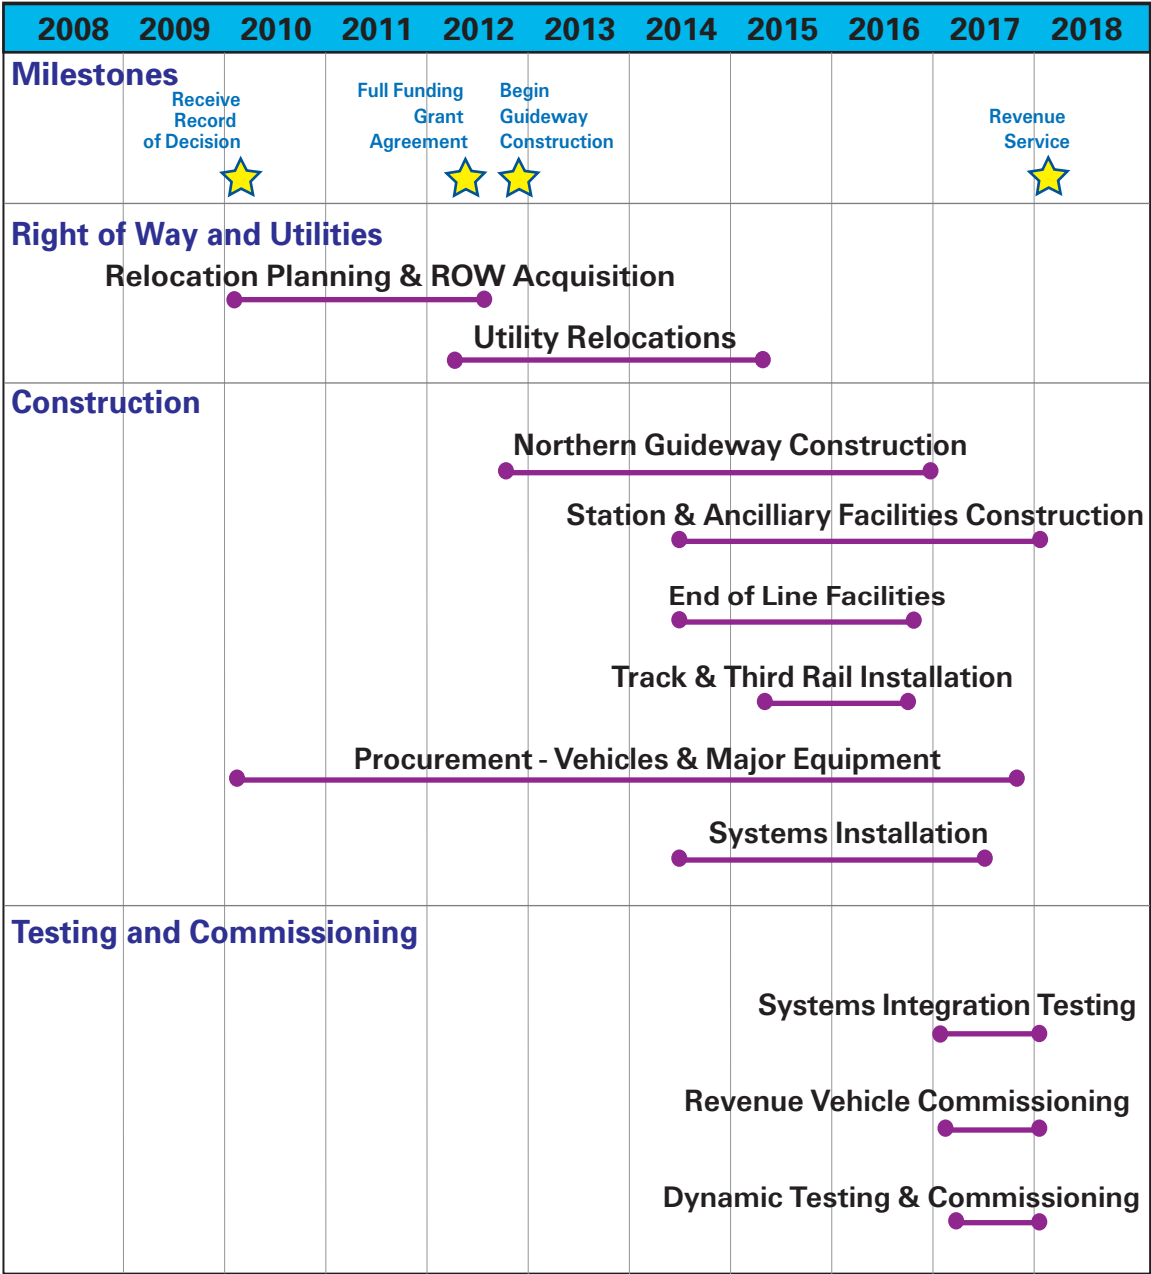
| 2008 | 2009 | 2010 | 2011 | 2012 | 2013 | 2014 | 2015 | 2016 | 2017 | 2018 |
|---|---|---|---|---|---|---|---|---|---|---|

Milestones

Receive Record of Decision

Full Funding Grant Agreement

Begin Guideway Construction

Revenue Service

Right of Way and Utilities

Relocation Planning & ROW Acquisition

Utility Relocations

Construction

Northern Guideway Construction

Station & Ancilliary Facilities Construction

End of Line Facilities

Track & Third Rail Installation

Procurement - Vehicles & Major Equipment

Systems Installation

Testing and Commissioning

Systems Integration Testing

Revenue Vehicle Commissioning

Dynamic Testing & Commissioning